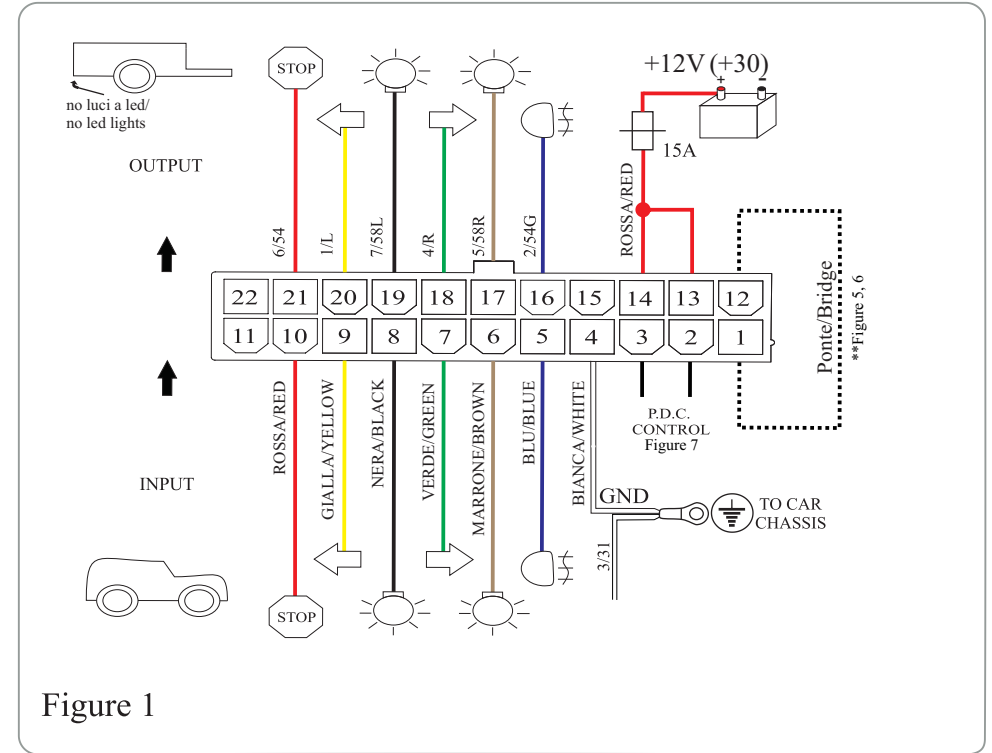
no luci a led/
no led lights

OUTPUT

STOP

+12V (+30)
+ -

15A

6/54 1/L 7/58L 4/R 5/58R 2/54G

ROSSA/RED

Ponte/Bridge
**Figure 5, 6

| 22 | 21 | 20 | 19 | 18 | 17 | 16 | 15 | 14 | 13 | 12 |
|---|---|---|---|---|---|---|---|---|---|---|
| 11 | 10 | 9 | 8 | 7 | 6 | 5 | 4 | 3 | 2 | 1 |

INPUT

ROSSA/RED GIALLA/YELLOW NERA/BLACK VERDE/GREEN MARRONE/BROWN BLU/BLUE BIANCA/WHITE

P.D.C.
CONTROL
Figure 7

GND

TO CAR
CHASSIS

3/31

STOP

Figure 1